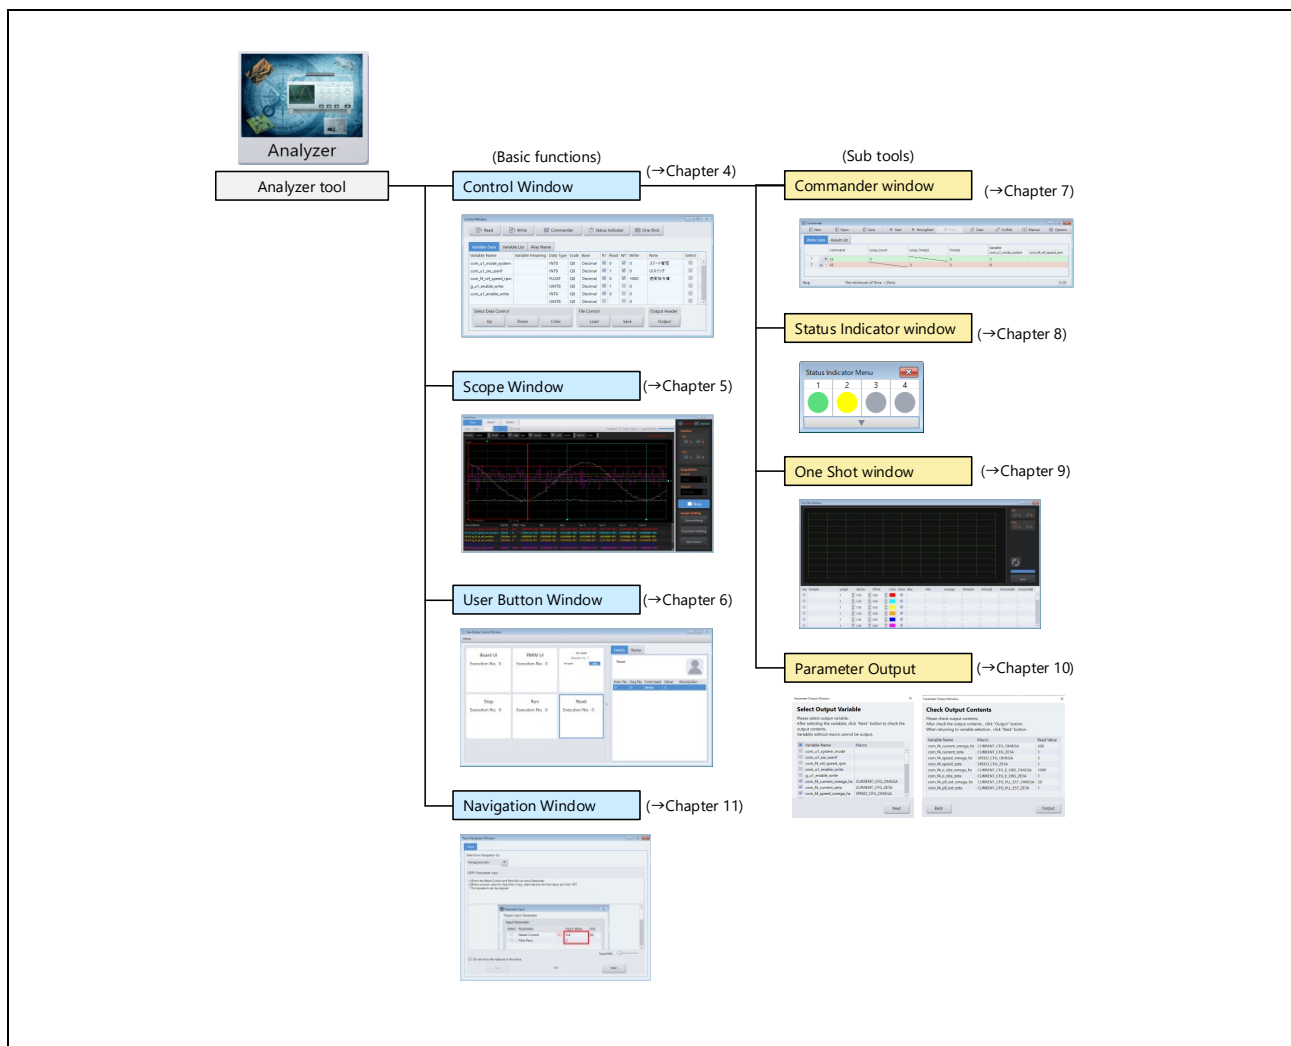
Analyzer

Analyzer tool

(Basic functions)

Control Window

(→Chapter 4)

(Sub tools)

Commander window

(→Chapter 7)

Status Indicator window

(→Chapter 8)

Status Indicator Menu

1 2 3 4

Scope Window

(→Chapter 5)

One Shot window

(→Chapter 9)

User Button Window

(→Chapter 6)

Parameter Output

(→Chapter 10)

Select Output Variable

Check Output Contents

Navigation Window

(→Chapter 11)